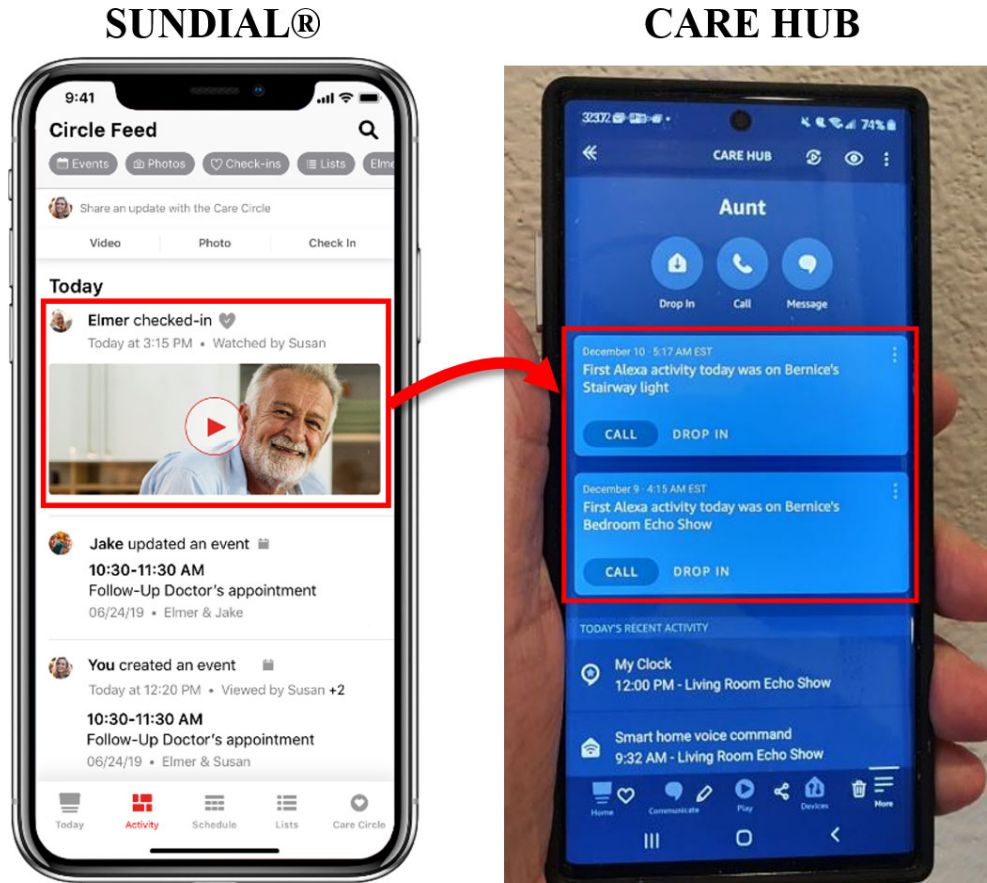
SUNDIAL®

9:41

Circle Feed

Events Photos Check-ins Lists Elme

Share an update with the Care Circle

Video Photo Check In

Today

Elmer checked-in
Today at 3:15 PM • Watched by Susan

Jake updated an event
10:30-11:30 AM
Follow-Up Doctor's appointment
06/24/19 • Elmer & Jake

You created an event
Today at 12:20 PM • Viewed by Susan +2
10:30-11:30 AM
Follow-Up Doctor's appointment
06/24/19 • Elmer & Susan

Today Activity Schedule Lists Care Circle

CARE HUB

3:37 74%

CARE HUB

Aunt

Drop In Call Message

December 10 · 5:17 AM EST
First Alexa activity today was on Bernice's Stairway light
CALL DROP IN

December 9 · 4:15 AM EST
First Alexa activity today was on Bernice's Bedroom Echo Show
CALL DROP IN

TODAY'S RECENT ACTIVITY

My Clock
12:00 PM - Living Room Echo Show

Smart home voice command
9:32 AM - Living Room Echo Show

Home Communicate Play Devices More